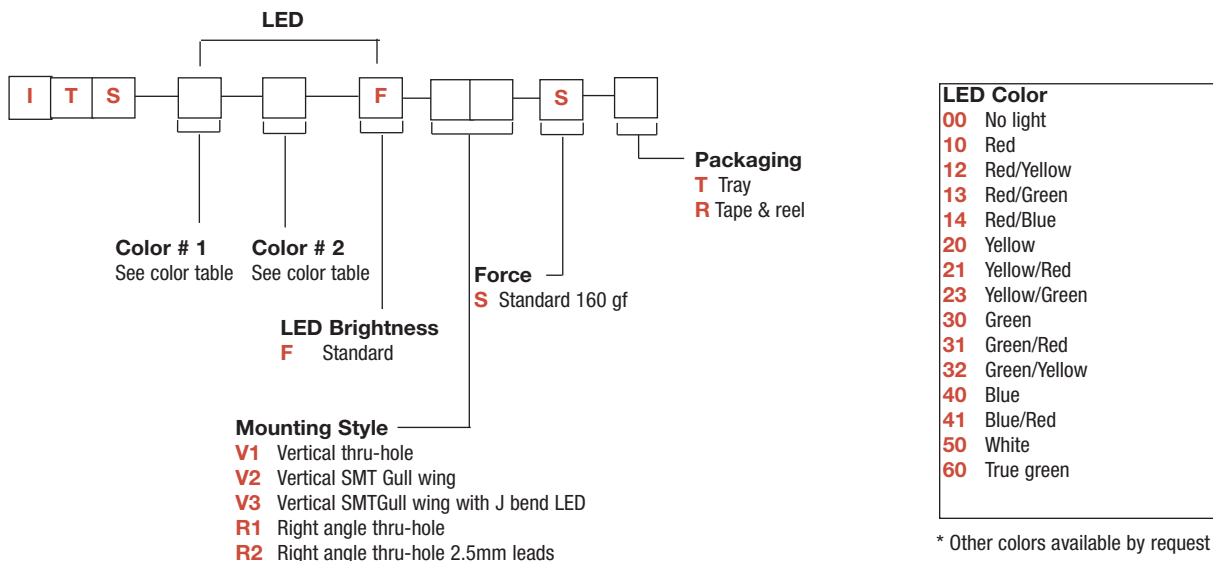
LED

I T S F S

Packaging
T Tray
R Tape & reel

Color # 1
See color table

Color # 2
See color table

Force
S Standard 160 gf

LED Brightness
F Standard

Mounting Style
V1 Vertical thru-hole
V2 Vertical SMT Gull wing
V3 Vertical SMTGull wing with J bend LED
R1 Right angle thru-hole
R2 Right angle thru-hole 2.5mm leads

| LED Color | |
|---|---|
| 00 | No light |
| 10 | Red |
| 12 | Red/Yellow |
| 13 | Red/Green |
| 14 | Red/Blue |
| 20 | Yellow |
| 21 | Yellow/Red |
| 23 | Yellow/Green |
| 30 | Green |
| 31 | Green/Red |
| 32 | Green/Yellow |
| 40 | Blue |
| 41 | Blue/Red |
| 50 | White |
| 60 | True green |

* Other colors available by request